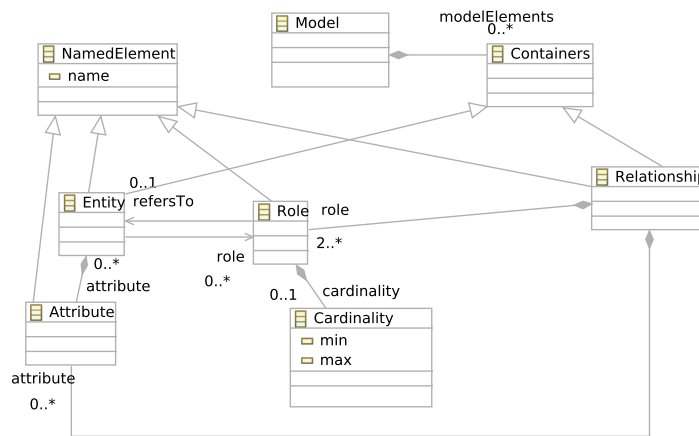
Model

modelElements
0..*

NamedElement
name

Containers

Relationship

0..1
Entity
refersTo

Role

role

2..*

role

0..*

0..*
attribute

0..1

cardinality

Attribute

Cardinality
min
max

attribute

0..*